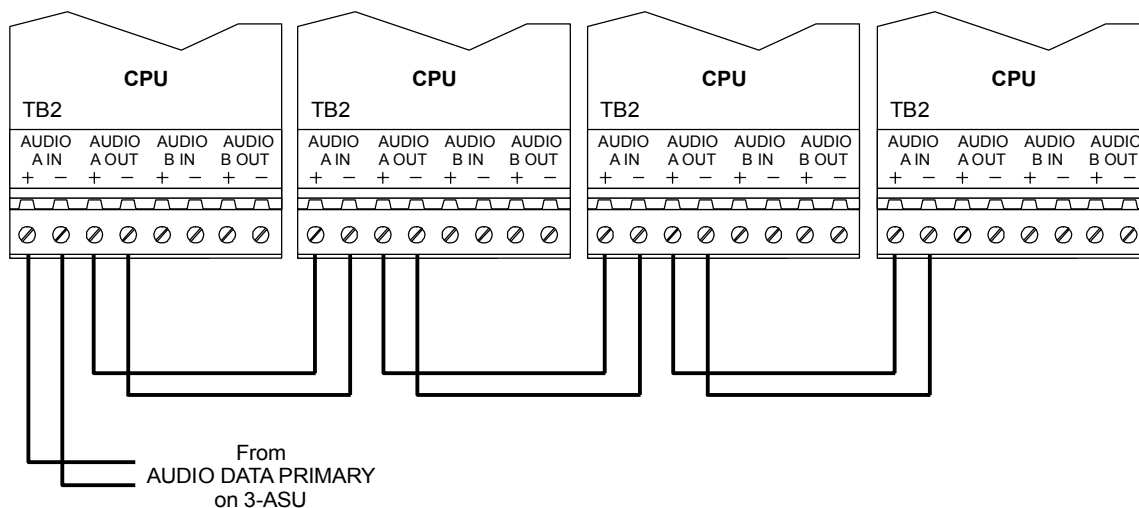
CPU
TB2
AUDIO A IN + −
AUDIO A OUT + −
AUDIO B IN + −
AUDIO B OUT + −

CPU
TB2
AUDIO A IN + −
AUDIO A OUT + −
AUDIO B IN + −
AUDIO B OUT + −

CPU
TB2
AUDIO A IN + −
AUDIO A OUT + −
AUDIO B IN + −
AUDIO B OUT + −

CPU
TB2
AUDIO A IN + −
AUDIO A OUT + −
AUDIO B IN + −
AUDIO B OUT + −

From
AUDIO DATA PRIMARY
on 3-ASU